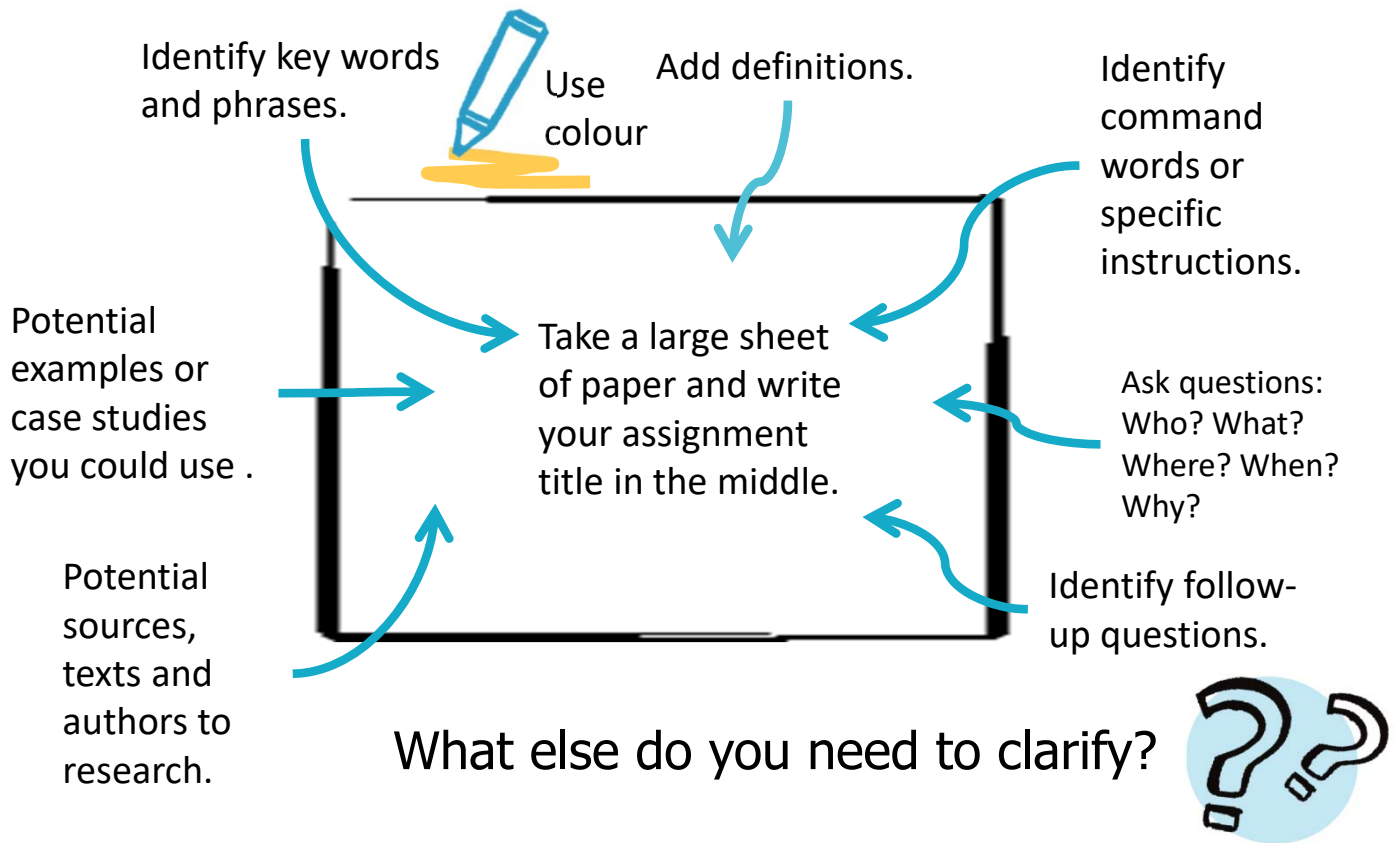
Identify key words and phrases.

Use colour

Add definitions.

Identify command words or specific instructions.

Potential examples or case studies you could use .

Take a large sheet of paper and write your assignment title in the middle.

Ask questions: Who? What? Where? When? Why?

Potential sources, texts and authors to research.

Identify follow-up questions.

What else do you need to clarify?